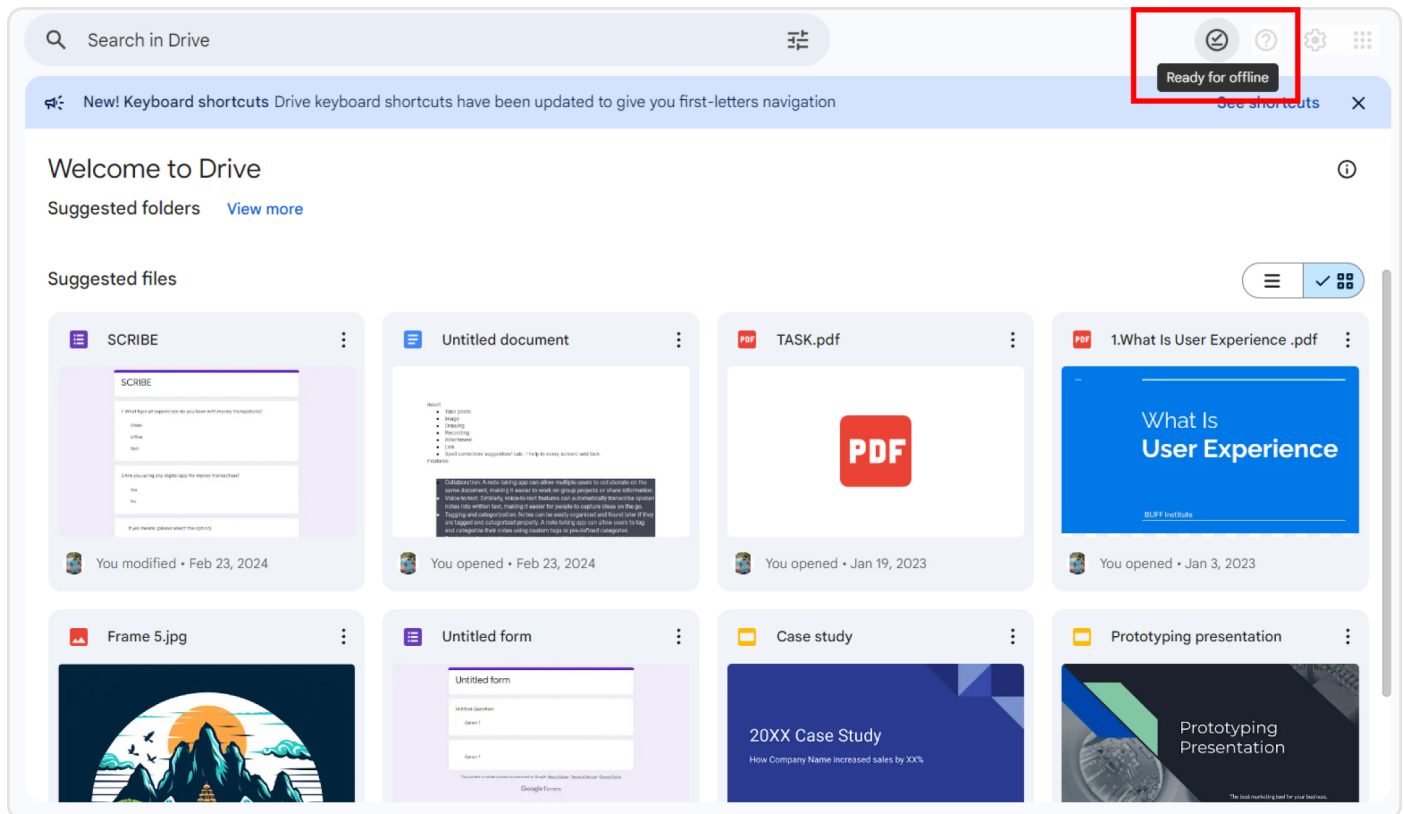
Search in Drive

Ready for offline

New! Keyboard shortcuts Drive keyboard shortcuts have been updated to give you first-letters navigation

See shortcuts

Welcome to Drive

Suggested folders View more

Suggested files

SCRIBE

SCRIBE

1.What type of experience do you have with money transactions?

Online

Offline

Both

2.Are you using any digital app for money transactions?

Yes

No

If yes means (please select the option)

You modified • Feb 23, 2024

Untitled document

Insert:
- Table (rows)
- Image
- Drawing
- Recording
- Attachment
- Link
- Spell correction/ suggestion/ calc. ? help in every screen/ add lock

Features

Collaboration: A note-taking app can allow multiple users to collaborate on the same document, making it easier to work on group projects or share information.
Voice-to-text: Similarly, voice-to-text features can automatically transcribe spoken notes into written text, making it easier for people to capture ideas on the go.
Tagging and categorization: Notes can be easily organized and found later if they are tagged and categorized properly. A note-taking app can allow users to tag and categorize their notes using custom tags or pre-defined categories.

You opened • Feb 23, 2024

TASK.pdf

PDF

You opened • Jan 19, 2023

1.What Is User Experience .pdf

What Is
User Experience

BUFF Institute

You opened • Jan 3, 2023

Frame 5.jpg

Untitled form

Untitled form

Untitled Question

Option 1

Option 1

Google Forms

Case study

20XX Case Study

How Company Name increased sales by XX%

Prototyping presentation

Prototyping
Presentation

The best marketing tool for your business.